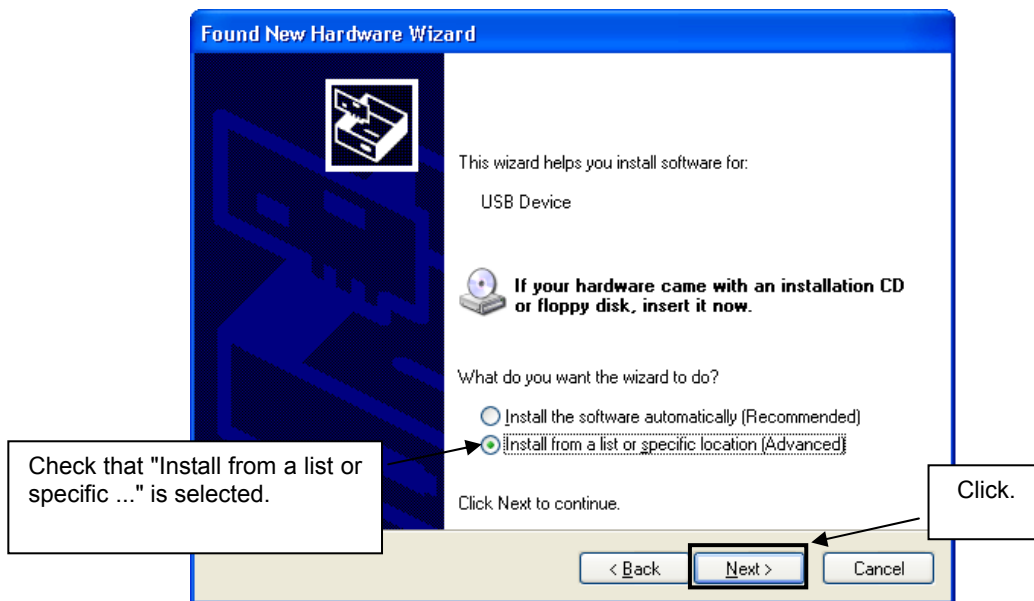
Found New Hardware Wizard

This wizard helps you install software for:

USB Device

If your hardware came with an installation CD or floppy disk, insert it now.

What do you want the wizard to do?

Install the software automatically (Recommended)

Install from a list or specific location (Advanced)

Check that "Install from a list or specific ..." is selected.

Click Next to continue.

Click.

< Back

Next >

Cancel